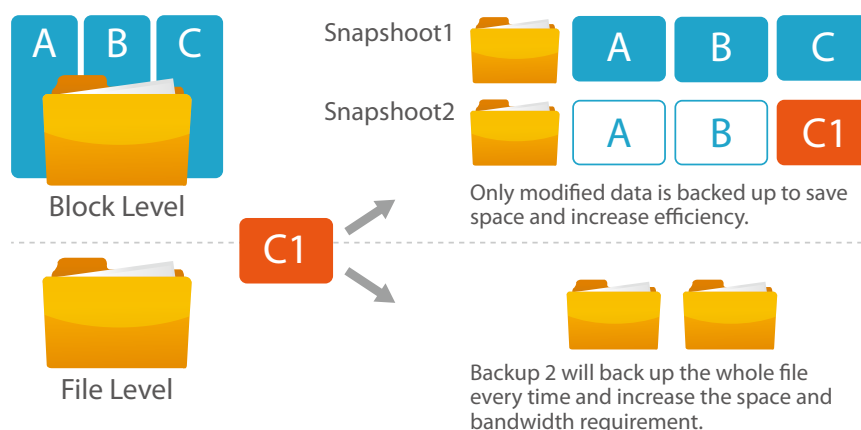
A B C

Block Level

Snapshoot1 A B C

Snapshoot2 A B C1

Only modified data is backed up to save space and increase efficiency.

C1

File Level

Backup 2 will back up the whole file every time and increase the space and bandwidth requirement.